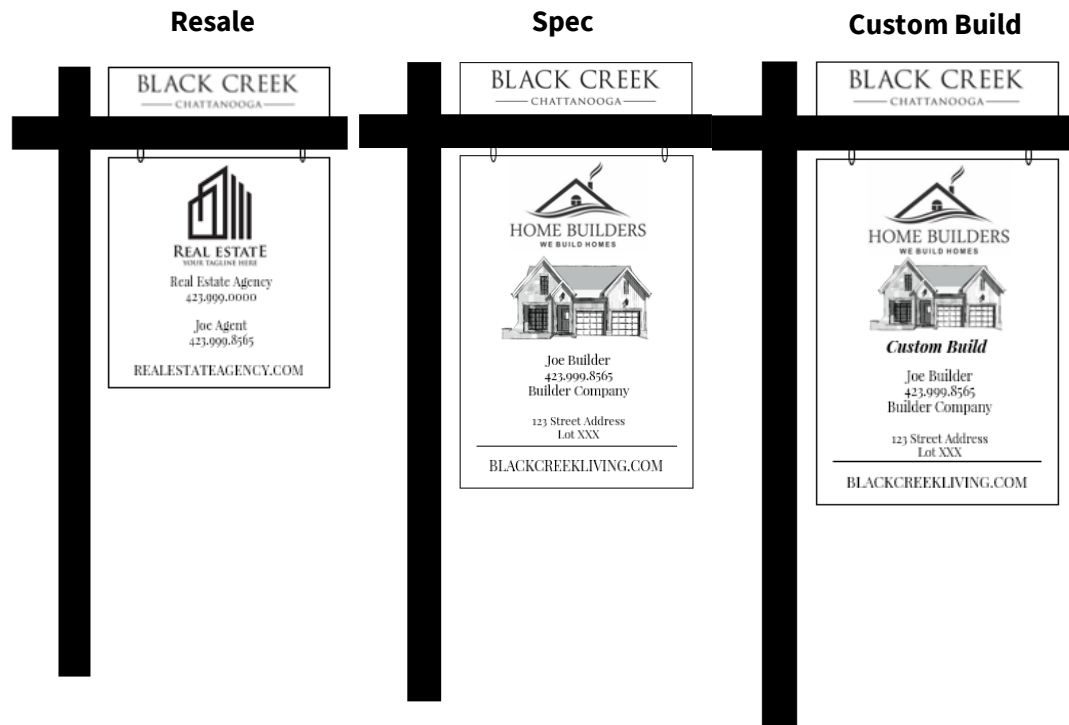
Resale

BLACK CREEK
CHATTANOOGA

REAL ESTATE
YOUR TAGLINE HERE
Real Estate Agency
423.999.0000

Joe Agent
423.999.8565

REALESTATEAGENCY.COM

Spec

BLACK CREEK
CHATTANOOGA

HOME BUILDERS
WE BUILD HOMES

Joe Builder
423.999.8565
Builder Company

123 Street Address
Lot XXX

BLACKCREEKLIVING.COM

Custom Build

BLACK CREEK
CHATTANOOGA

HOME BUILDERS
WE BUILD HOMES

Custom Build

Joe Builder
423.999.8565
Builder Company

123 Street Address
Lot XXX

BLACKCREEKLIVING.COM